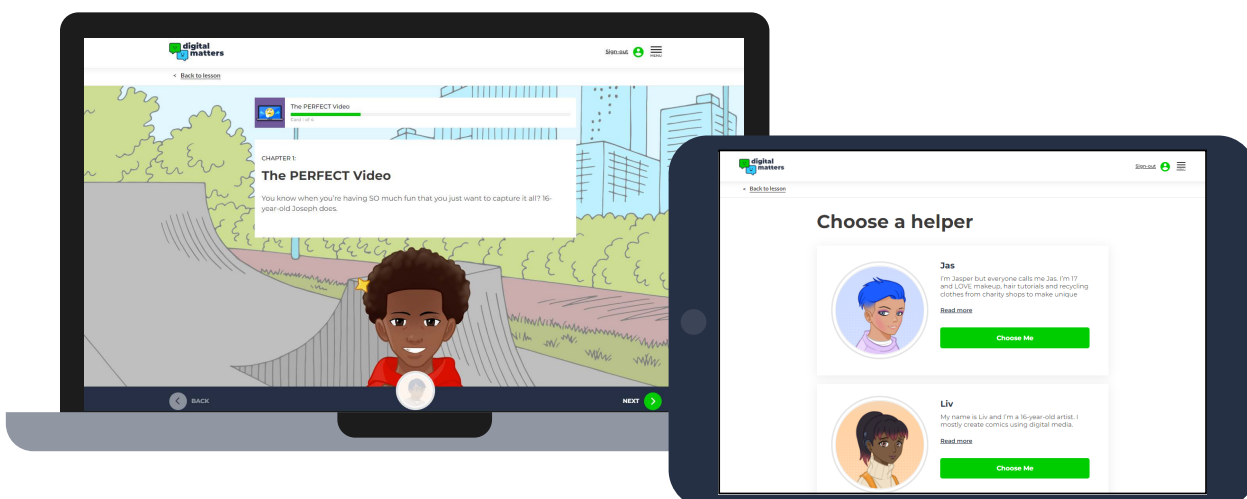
digital matters

Sign out

MENU

< Back to lesson

The PERFECT Video

Card 1 of 6

CHAPTER 1:

The PERFECT Video

You know when you're having SO much fun that you just want to capture it all? 16-year-old Joseph does.

BACK

NEXT

digital matters

Sign out

< Back to lesson

Choose a helper

Jas

I'm Jasper but everyone calls me Jas. I'm 17 and LOVE makeup, hair tutorials and recycling clothes from charity shops to make unique

Read more

Choose Me

Liv

My name is Liv and I'm a 16-year-old artist. I mostly create comics using digital media.

Read more

Choose Me